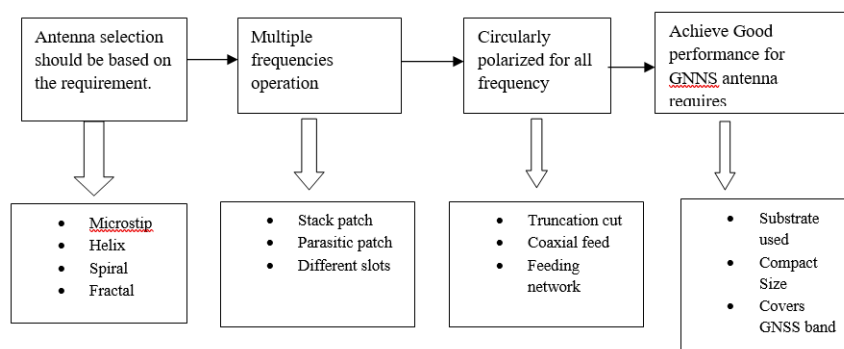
Antenna selection should be based on the requirement.

Multiple frequencies operation

Circularly polarized for all frequency

Achieve Good performance for GNNS antenna requires

- Microstip
- Helix
- Spiral
- Fractal

- Stack patch
- Parasitic patch
- Different slots

- Truncation cut
- Coaxial feed
- Feeding network

- Substrate used
- Compact Size
- Covers GNSS band